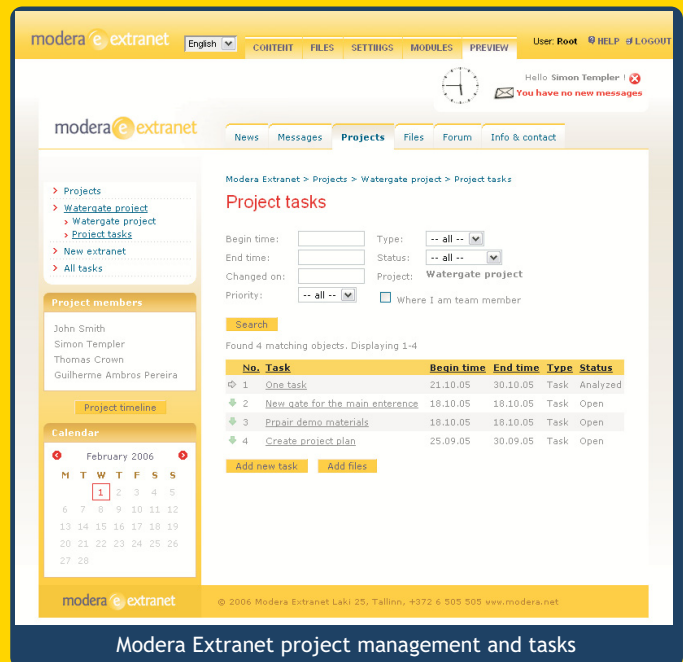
modera e extranet

English

CONTENT | FILES | SETTINGS | MODULES | PREVIEW

User: Root HELP LOGOUT

Hello Simon Templer !

You have no new messages

modera e extranet

News | Messages | Projects | Files | Forum | Info & contact

› Projects
› Watergate project
› Watergate project
› Project tasks
› New extranet
› All tasks

Project members

John Smith
Simon Templer
Thomas Crown
Guilherme Ambros Pereira

Project timeline

Calendar

February 2006

| M | T | W | T | F | S | S |
|---|---|---|---|---|---|---|
| | | 1 | 2 | 3 | 4 | 5 |
| 6 | 7 | 8 | 9 | 10 | 11 | 12 |
| 13 | 14 | 15 | 16 | 17 | 18 | 19 |
| 20 | 21 | 22 | 23 | 24 | 25 | 26 |
| 27 | 28 | | | | | |

Modera Extranet > Projects > Watergate project > Project tasks

Project tasks

Begin time:
End time:
Changed on:
Priority: -- all --
Type: -- all --
Status: -- all --
Project: Watergate project
Where I am team member

Search

Found 4 matching objects. Displaying 1-4

| No. | Task | Begin time | End time | Type | Status |
|---|---|---|---|---|---|
| 1 | One task | 21.10.05 | 30.10.05 | Task | Analyzed |
| 2 | New gate for the main enterence | 18.10.05 | 18.10.05 | Task | Open |
| 3 | Prpair demo materials | 18.10.05 | 18.10.05 | Task | Open |
| 4 | Create project plan | 25.09.05 | 30.09.05 | Task | Open |

Add new task | Add files

modera e extranet

© 2006 Modera Extranet Laki 25, Tallinn, +372 6 505 505 www.modera.net

Modera Extranet project management and tasks